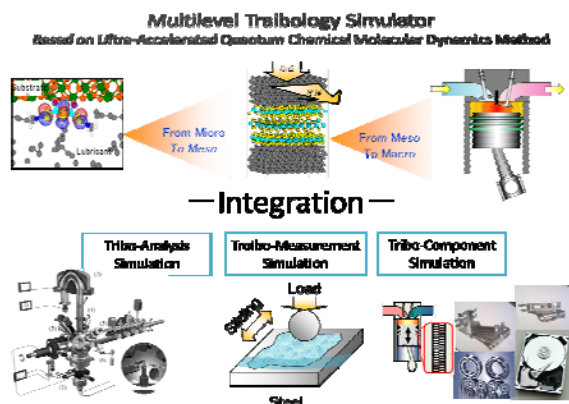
Multilevel Tribology Simulator
Based on Ultra-Accelerated Quantum Chemical Molecular Dynamics Method

Substrate
Lubricant

From Micro To Meso

From Meso To Macro

—Integration—

Tribo-Analysis Simulation

Troibo-Measurement Simulation

Tribo-Component Simulation

Load
Sliding
Steel